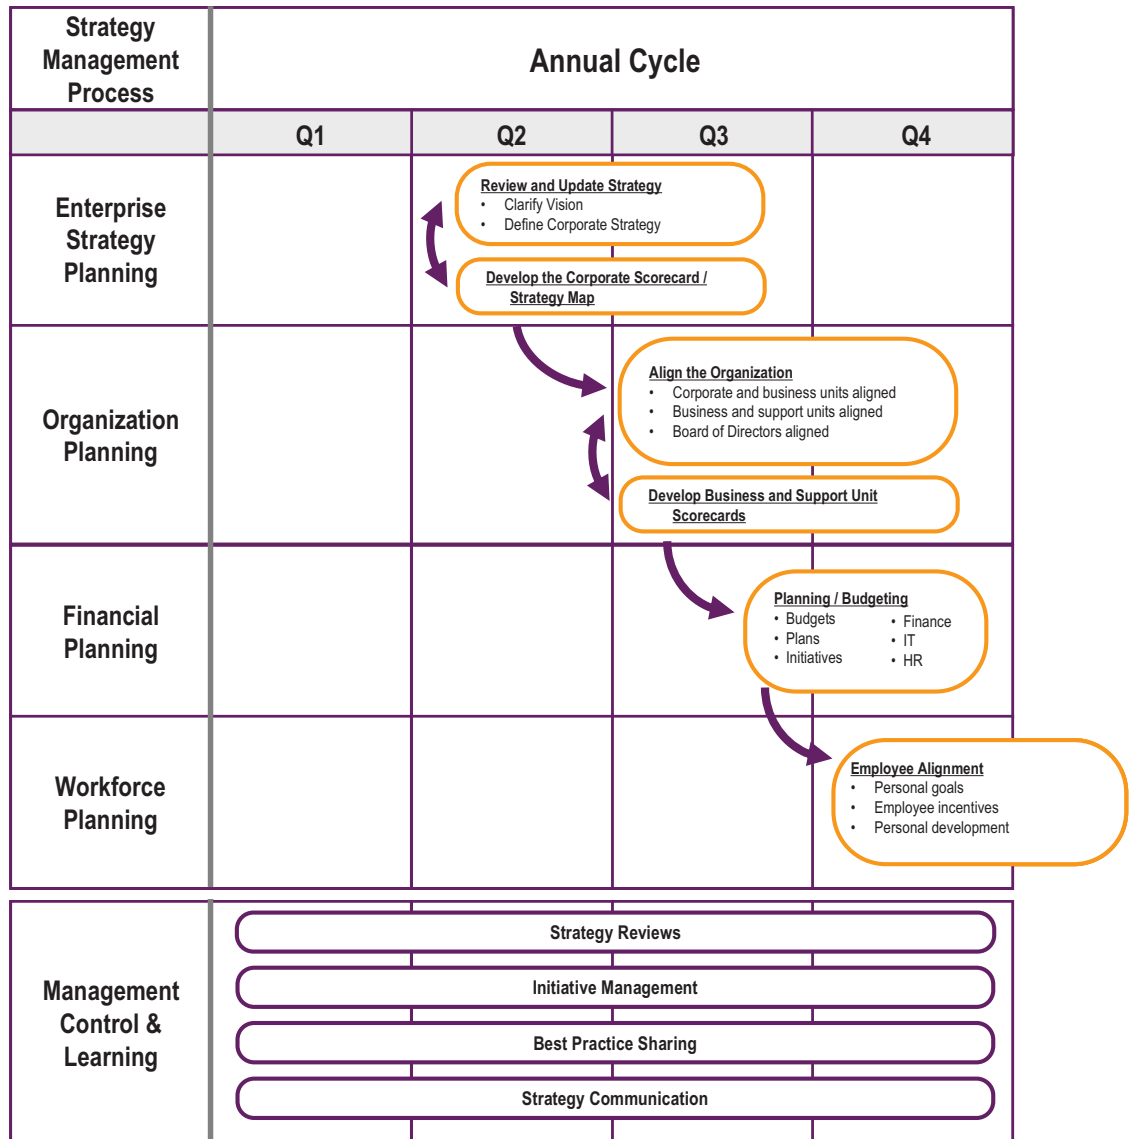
| Strategy Management Process | Annual Cycle | | | |
|---|---|---|---|---|
| | Q1 | Q2 | Q3 | Q4 |
| Enterprise Strategy Planning | | | | |
| Organization Planning | | | | |
| Financial Planning | | | | |
| Workforce Planning | | | | |

Review and Update Strategy
• Clarify Vision
• Define Corporate Strategy

Develop the Corporate Scorecard / Strategy Map

Align the Organization
• Corporate and business units aligned
• Business and support units aligned
• Board of Directors aligned

Develop Business and Support Unit Scorecards

Planning / Budgeting
• Budgets
• Plans
• Initiatives
• Finance
• IT
• HR

Employee Alignment
• Personal goals
• Employee incentives
• Personal development

Management Control & Learning

Strategy Reviews

Initiative Management

Best Practice Sharing

Strategy Communication